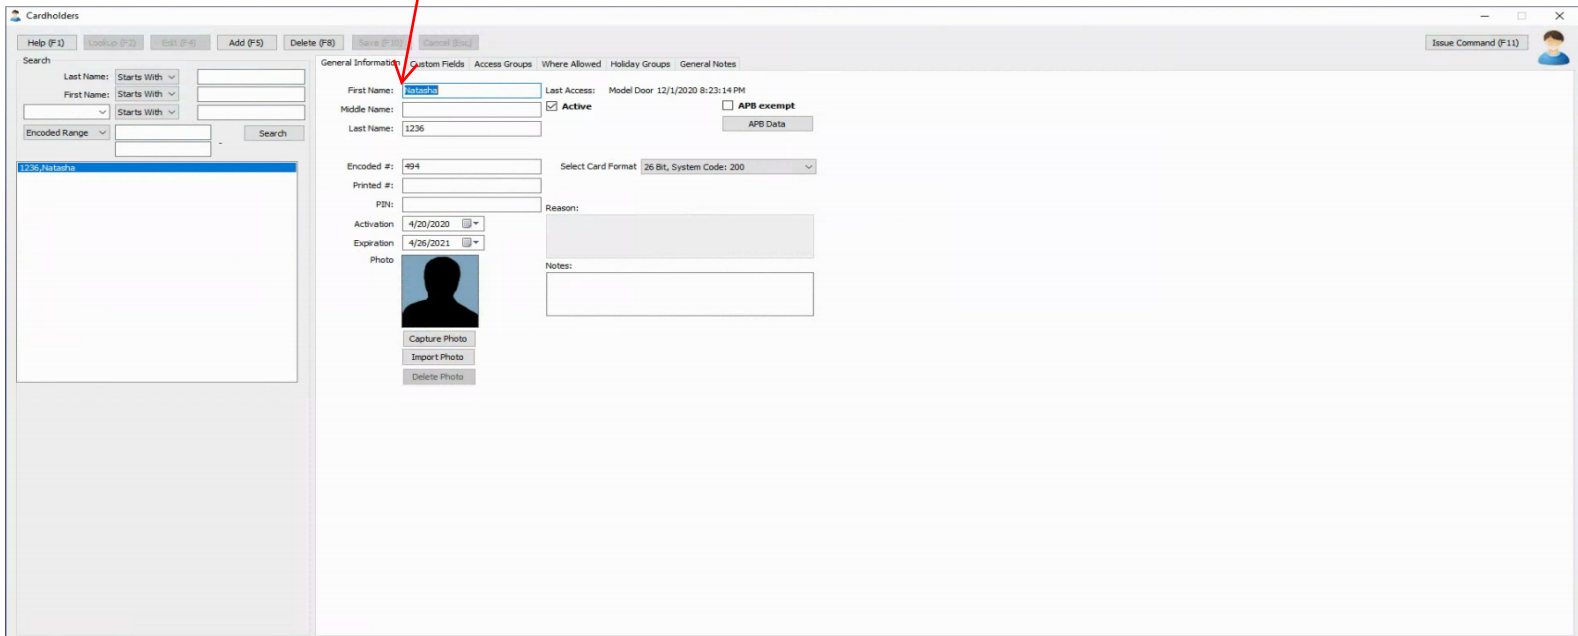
Cardholders

Help (F1) Lookup (F2) Edit (F4) Add (F5) Delete (F8) Save (F10) Cancel (Esc)

Issue Command (F11)

Search

Last Name: Starts With

First Name: Starts With

Starts With

Encoded Range

Search

-

1236,Natasha

General Information Custom Fields Access Groups Where Allowed Holiday Groups General Notes

First Name: Natasha

Middle Name:

Last Name: 1236

Last Access: Model Door 12/1/2020 8:23:14 PM

Active

APB exempt

APB Data

Encoded #: 494

Select Card Format 26 Bit, System Code: 200

Printed #:

PIN:

Reason:

Activation 4/20/2020

Expiration 4/26/2021

Photo

Notes:

Capture Photo

Import Photo

Delete Photo